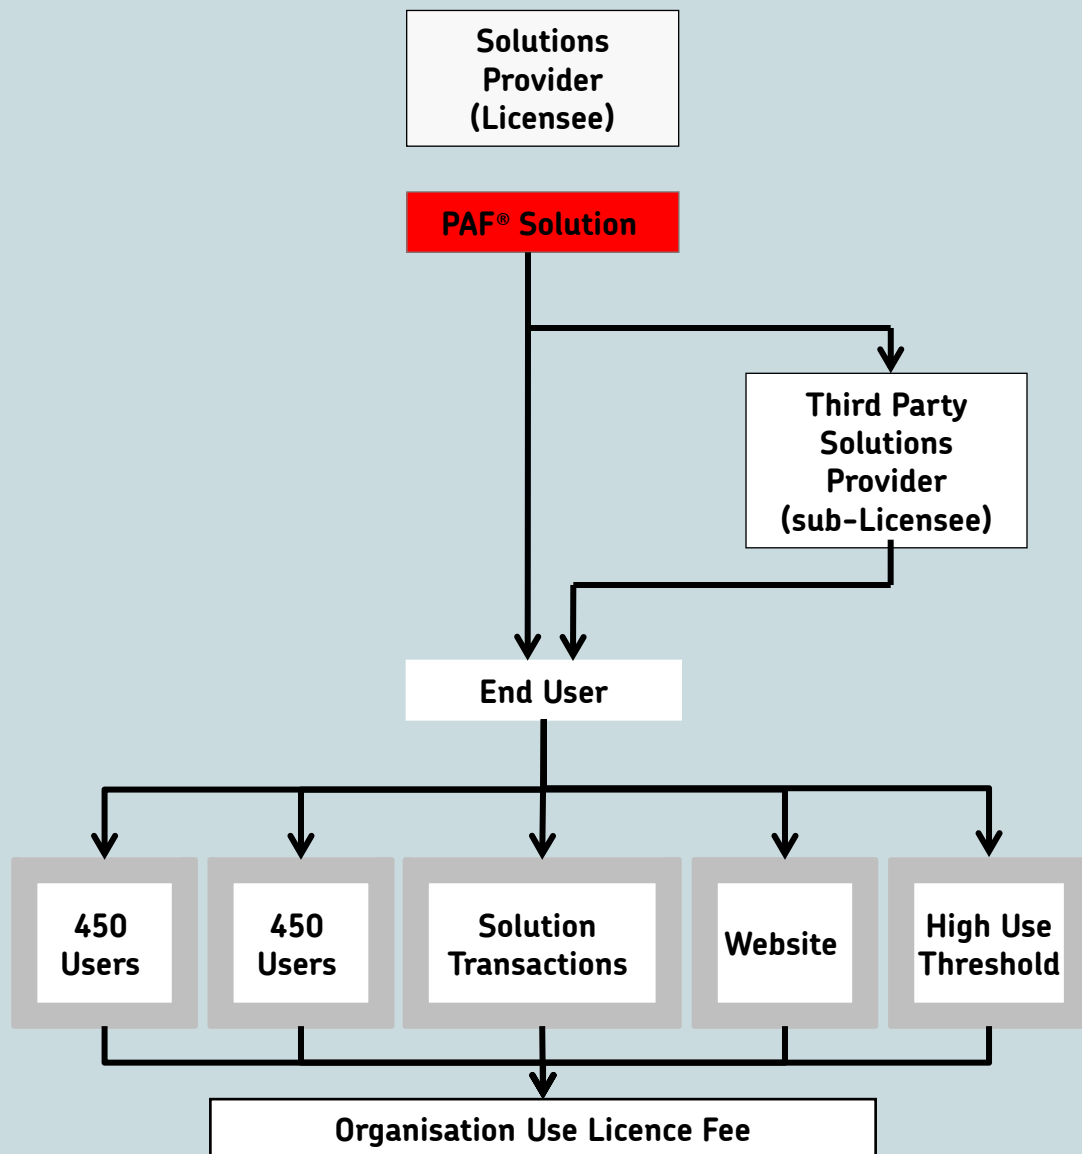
Solutions Provider (Licensee)

PAF® Solution

Third Party Solutions Provider (sub-Licensee)

End User

450 Users

450 Users

Solution Transactions

Website

High Use Threshold

Organisation Use Licence Fee